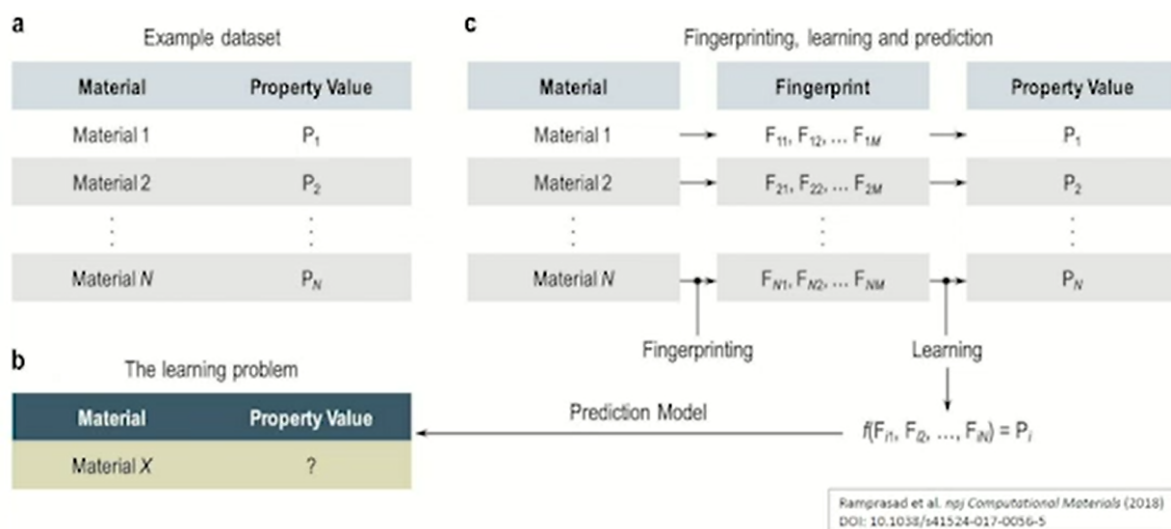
a

Example dataset

| Material | Property Value |
|---|---|
| Material 1 | $P_1$ |
| Material 2 | $P_2$ |
| ⋮ | ⋮ |
| Material $N$ | $P_N$ |

b

The learning problem

| Material | Property Value |
|---|---|
| Material $X$ | ? |

c

Fingerprinting, learning and prediction

| Material | Fingerprint | Property Value |
|---|---|---|
| Material 1 | $F_{11}, F_{12}, \ldots F_{1M}$ | $P_1$ |
| Material 2 | $F_{21}, F_{22}, \ldots F_{2M}$ | $P_2$ |
| ⋮ | ⋮ | ⋮ |
| Material $N$ | $F_{N1}, F_{N2}, \ldots F_{NM}$ | $P_N$ |

Fingerprinting

Learning

Prediction Model

$f(F_{i1}, F_{i2}, \ldots, F_{iN}) = P_i$

Ramprasad et al. npj Computational Materials (2018)
DOI: 10.1038/s41524-017-0056-5